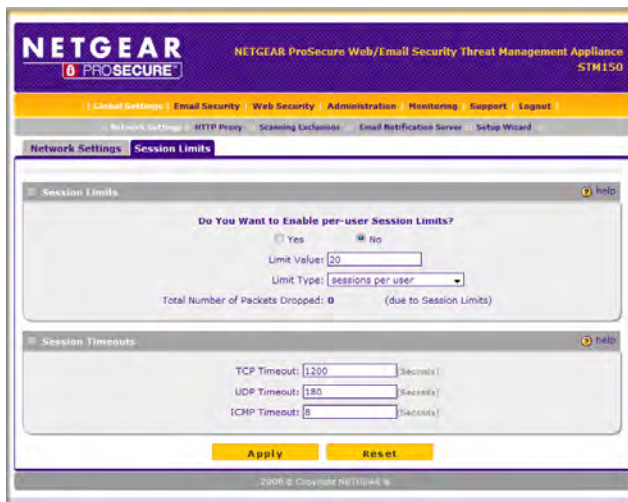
NETGEAR
PROSECURE

NETGEAR ProSecure Web/Email Security Threat Management Appliance STM150

Global Settings | Email Security | Web Security | Administration | Monitoring | Support | Logout

Network Settings | HTTP Proxy | Scanning Exclusions | Email Notification Server | Setup Wizard

Network Settings | Session Limits

Session Limits

help

Do You Want to Enable per-user Session Limits?

Yes No

Limit Value: 20

Limit Type: sessions per user

Total Number of Packets Dropped: 0 (due to Session Limits)

Session Timeouts

help

TCP Timeout: 1200 Seconds

UDP Timeout: 180 Seconds

ICMP Timeout: 8 Seconds

Apply Reset

2008 © Copyright NETGEAR ®